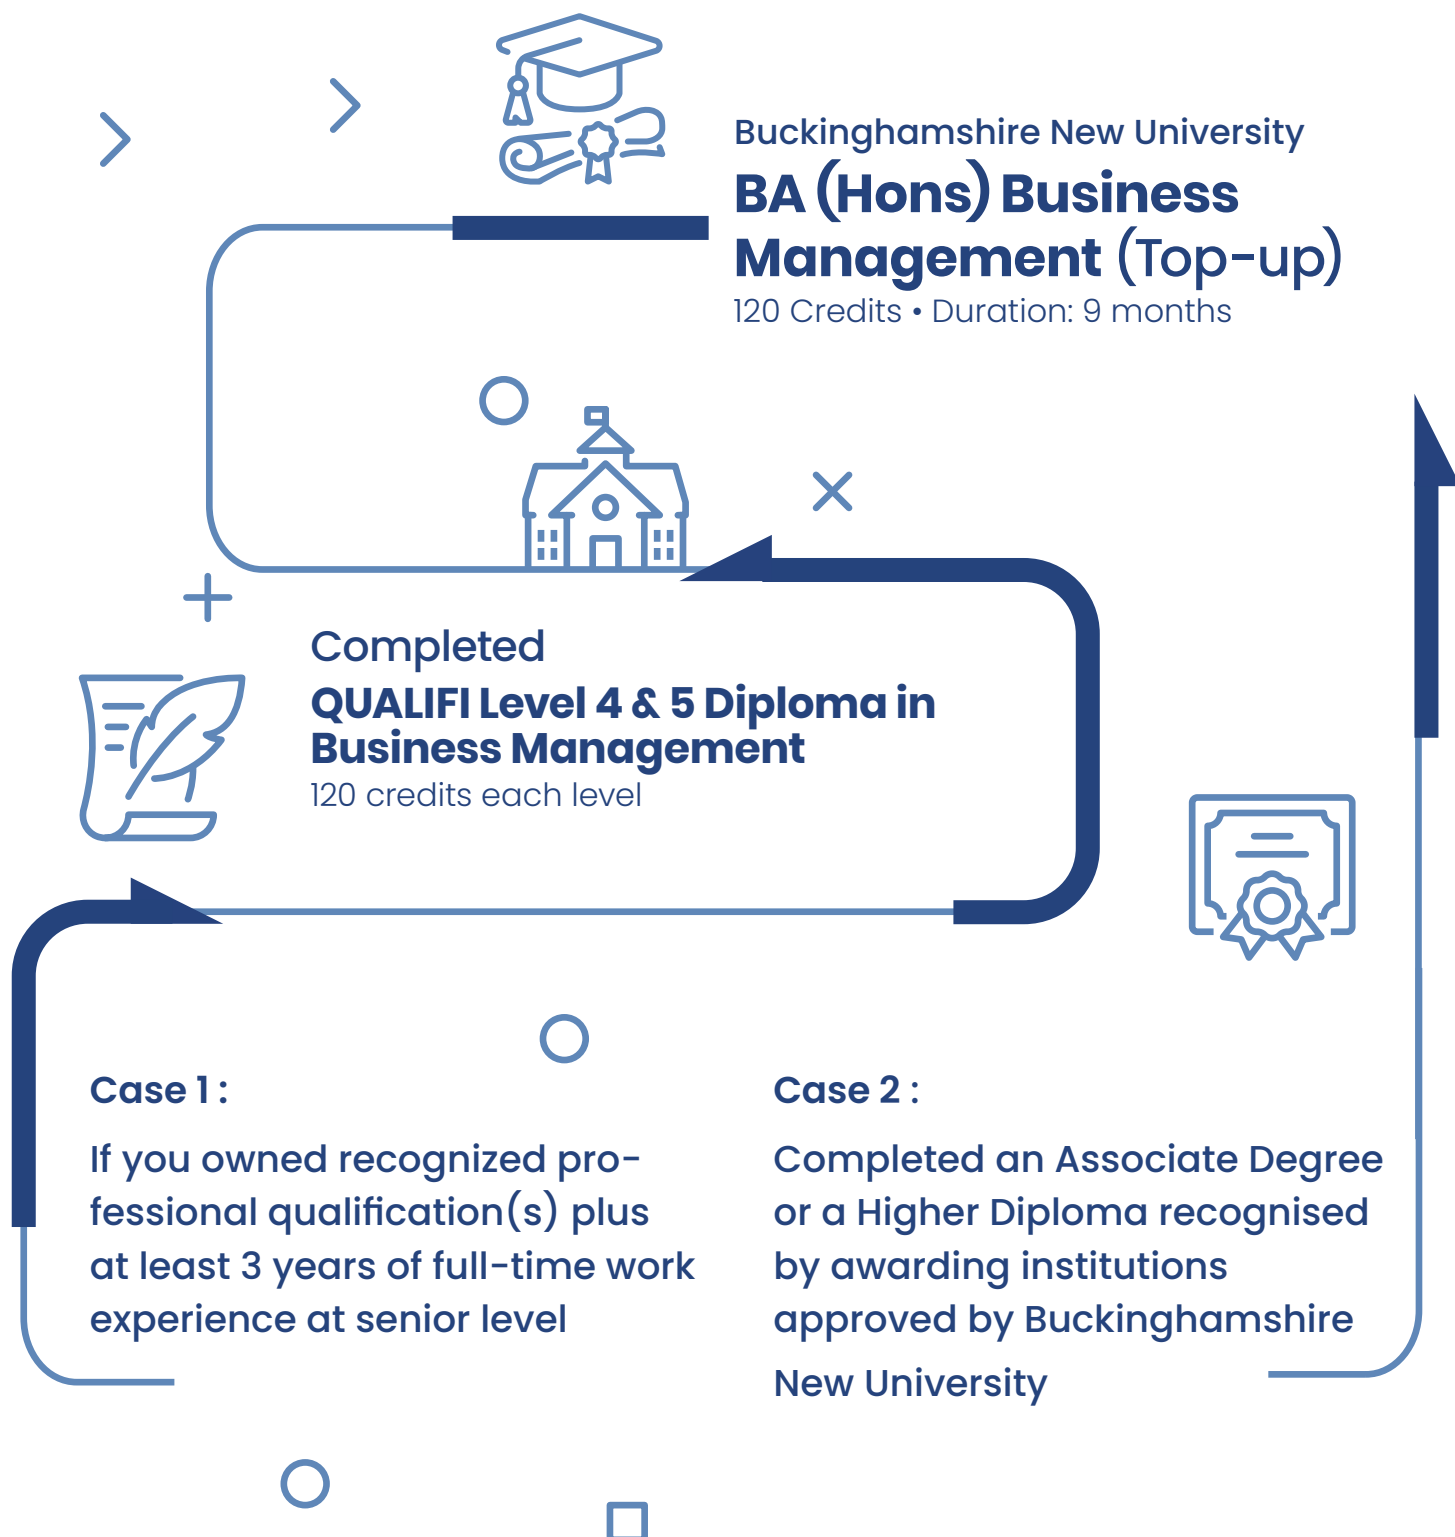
Buckinghamshire New University

BA (Hons) Business Management (Top-up)

120 Credits • Duration: 9 months

Completed

QUALIFI Level 4 & 5 Diploma in Business Management

120 credits each level

Case 1 :

If you owned recognized professional qualification(s) plus at least 3 years of full-time work experience at senior level

Case 2 :

Completed an Associate Degree or a Higher Diploma recognised by awarding institutions approved by Buckinghamshire New University